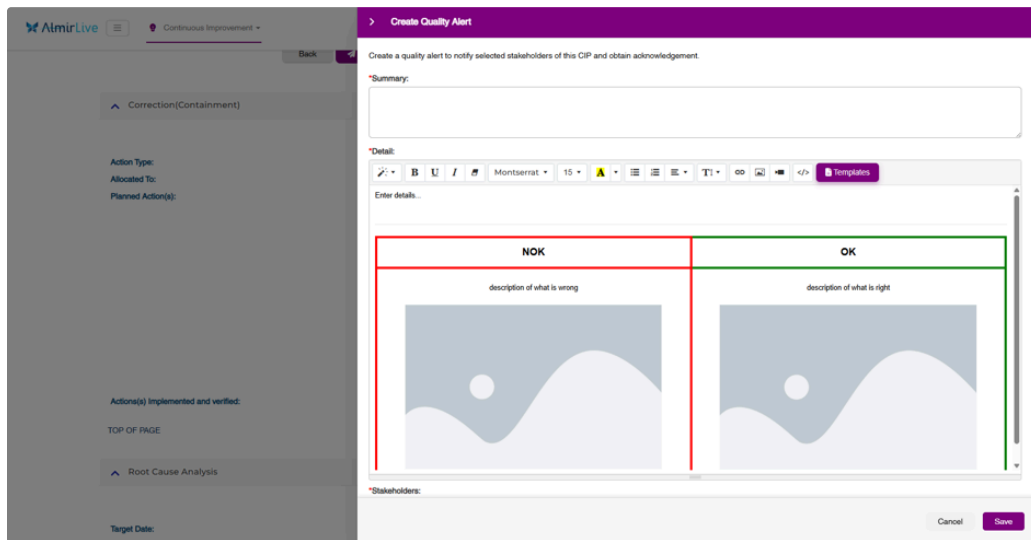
AlmirLive ☰ Continuous Improvement ▾

Back

Correction(Containment)

Action Type:
Allocated To:
Planned Action(s):

Actions(s) Implemented and verified:

TOP OF PAGE

Root Cause Analysis

Target Date:

Create Quality Alert

Create a quality alert to notify selected stakeholders of this CIP and obtain acknowledgement.

*Summary:

*Detail:

B U I Montserrat 15 A T Templates

Enter details...

| NOK | OK |
|---|---|
| description of what is wrong | description of what is right |

*Stakeholders:

Cancel Save